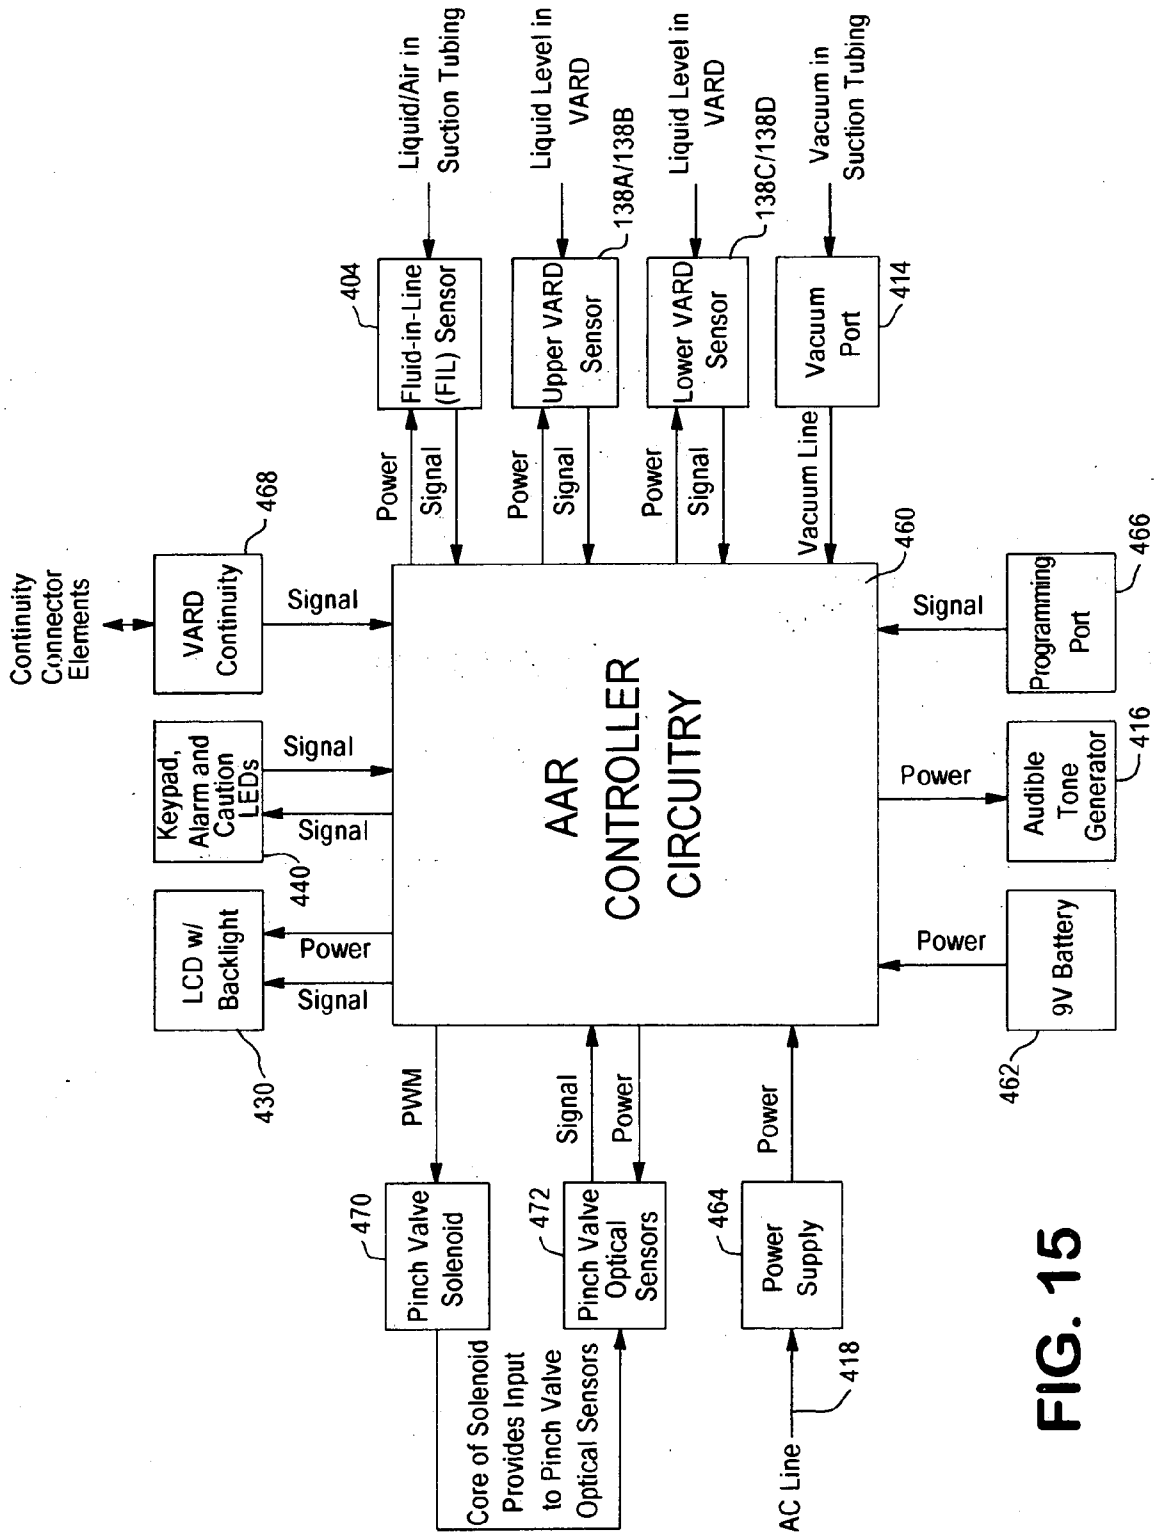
Liquid/Air in Suction Tubing

Liquid Level in VARD

138A/138B

Liquid Level in VARD

138C/138D

Vacuum in Suction Tubing

404

Fluid-in-Line (FIL) Sensor

Upper VARD Sensor

Lower VARD Sensor

Vacuum Port

414

Power

Signal

Power

Signal

Power

Signal

Vacuum Line

460

468

Continuity Connector Elements

VARD Continuity

Signal

Signal

Programming Port

466

Keypad, Alarm and Caution LEDs

Signal

Signal

440

AAR CONTROLLER CIRCUITRY

Power

Audible Tone Generator

416

LCD w/ Backlight

Power

Signal

Power

9V Battery

430

462

PWM

Signal

Power

Power

470

Pinch Valve Solenoid

472

Pinch Valve Optical Sensors

464

Power Supply

Core of Solenoid Provides Input to Pinch Valve Optical Sensors

AC Line

418

FIG. 15